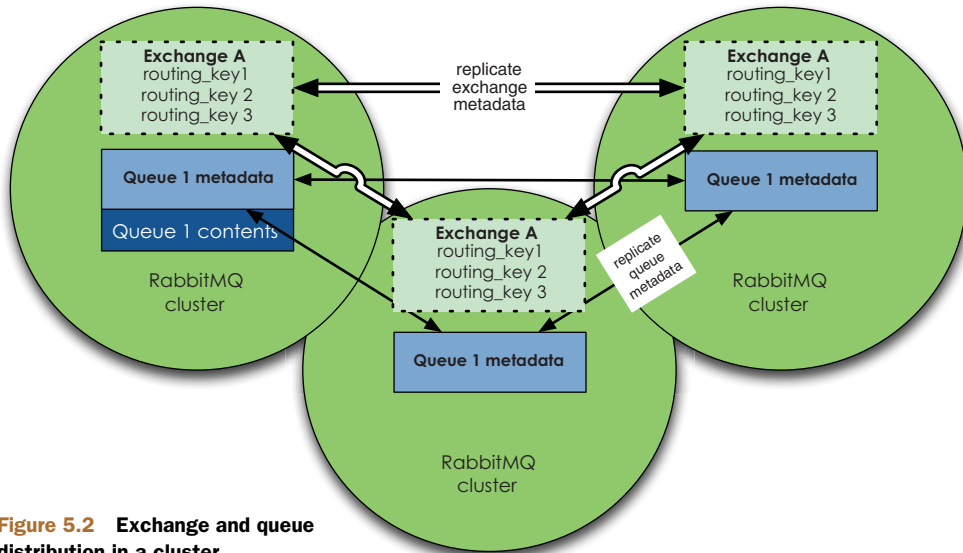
Exchange A
routing_key1
routing_key 2
routing_key 3

replicate exchange metadata

Exchange A
routing_key1
routing_key 2
routing_key 3

Queue 1 metadata

Queue 1 contents

Queue 1 metadata

Exchange A
routing_key1
routing_key 2
routing_key 3

replicate queue metadata

RabbitMQ cluster

RabbitMQ cluster

Queue 1 metadata

RabbitMQ cluster

Figure 5.2 Exchange and queue distribution in a cluster